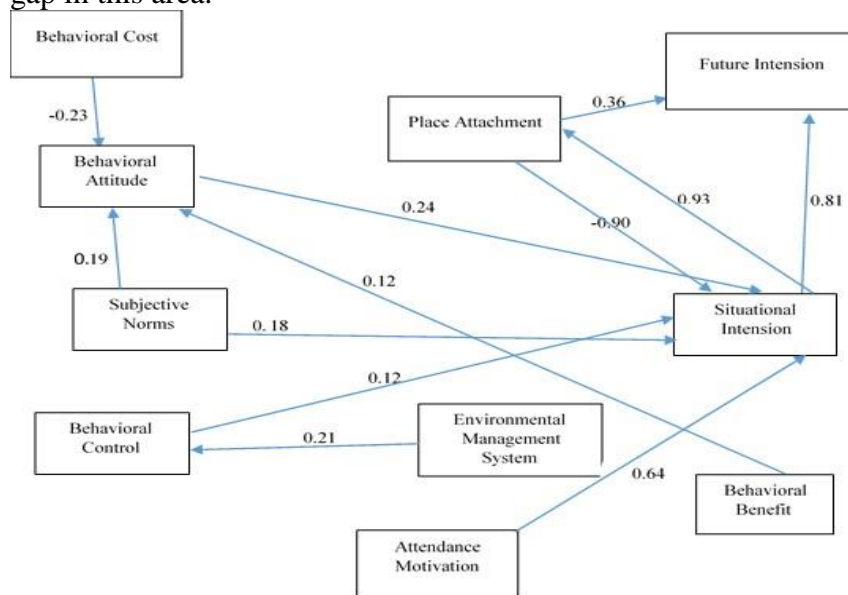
gap in this area.

Behavioral Cost

-0.23

Behavioral Attitude

0.19

Subjective Norms

Behavioral Control

Place Attachment

0.36

Future Intension

0.93

0.81

0.24

-0.90

0.12

0.18

Situational Intension

0.12

Environmental Management System

0.21

0.64

Behavioral Benefit

Attendance Motivation